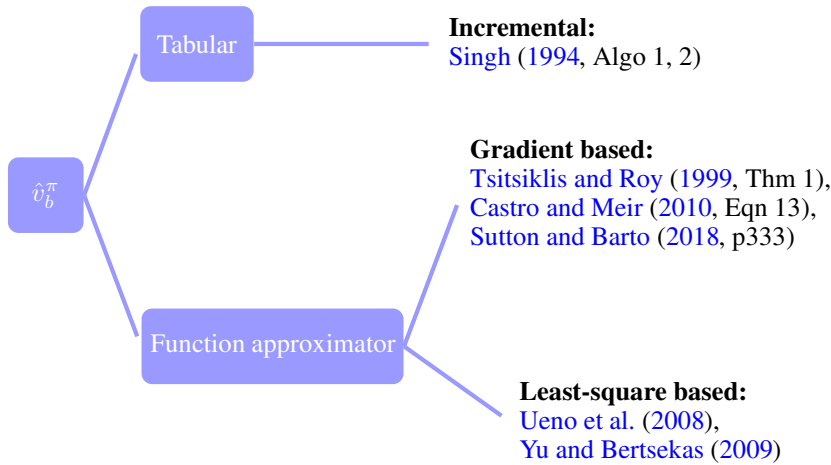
$\hat{v}_b^\pi$

Tabular

**Incremental:**
Singh (1994, Algo 1, 2)

Function approximator

**Gradient based:**
Tsitsiklis and Roy (1999, Thm 1), Castro and Meir (2010, Eqn 13), Sutton and Barto (2018, p333)

**Least-square based:**
Ueno et al. (2008), Yu and Bertsekas (2009)